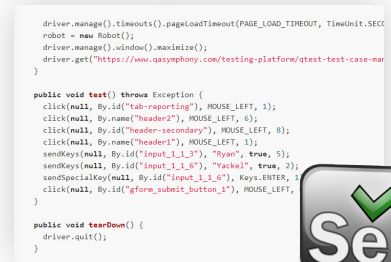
driver.manage().timeouts().pageLoadTimeout(PAGE_LOAD_TIMEOUT, TimeUnit.SEC
robot = new Robot();
driver.manage().window().maximize();
driver.get("https://www.qasymphony.com/testing-platform/qtest-test-case-man
}

public void test() throws Exception {
click(null, By.id("tab-reporting"), MOUSE_LEFT, 1);
click(null, By.name("header2"), MOUSE_LEFT, 6);
click(null, By.id("header-secondary"), MOUSE_LEFT, 8);
click(null, By.name("header1"), MOUSE_LEFT, 1);
sendKeys(null, By.id("input_1_1_3"), "Ryan", true, 5);
sendKeys(null, By.id("input_1_1_6"), "Yackel", true, 2);
sendSpecialKey(null, By.id("input_1_1_6"), Keys.ENTER, 1
click(null, By.id("gform_submit_button_1"), MOUSE_LEFT,
}

public void tearDown() {
driver.quit();
}

Se